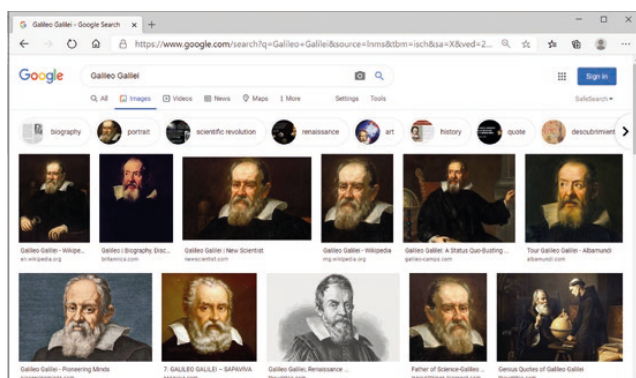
Galileo Galilei - Google Search ×  +

https://www.google.com/search?q=Galileo+Galilei&source=lnms&tbm=isch&sa=X&ved=2...

Google

Galileo Galilei

All  Images  Videos  News  Maps  More  Settings  Tools

Sign in

SafeSearch

biography  portrait  scientific revolution  renaissance  art  history  quote  descubriment

Galileo Galilei - Wikipe... en.wikipedia.org

Galileo | Biography, Disc... britannica.com

Galileo Galilei | New Scientist newscientist.com

Galileo Galilei - Wikipedia mg.wikipedia.org

Galileo Galilei: A Status Quo-Busting ... galileo-camps.com

Tour Galileo Galilei - Albamundi albamundi.com

Galileo Galilei - Pioneering Minds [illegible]

7. GALILEO GALILEI – SAPAVIVA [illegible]

Galileo Galilei, Renaissance ... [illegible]

Father of Science-Galileo ... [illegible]

Genius Quotes of Galileo Galilei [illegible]